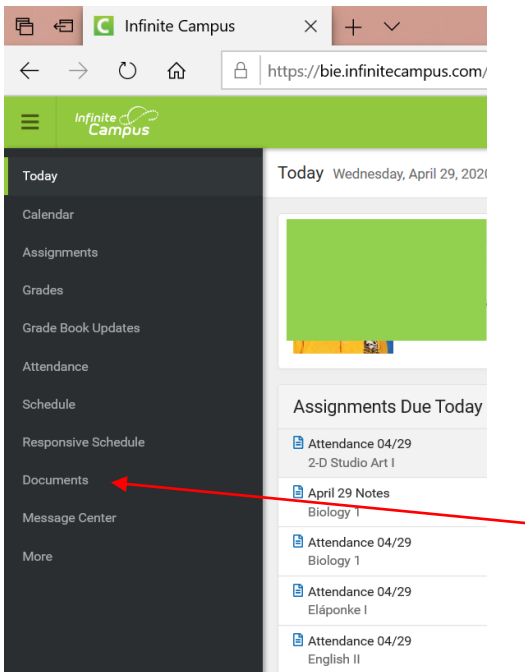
Infinite Campus ×

https://bie.infinitecampus.com/

Infinite Campus

Today
Calendar
Assignments
Grades
Grade Book Updates
Attendance
Schedule
Responsive Schedule
Documents
Message Center
More

Today Wednesday, April 29, 2020

Assignments Due Today

Attendance 04/29
2-D Studio Art I

April 29 Notes
Biology 1

Attendance 04/29
Biology 1

Attendance 04/29
Eláponke I

Attendance 04/29
English II